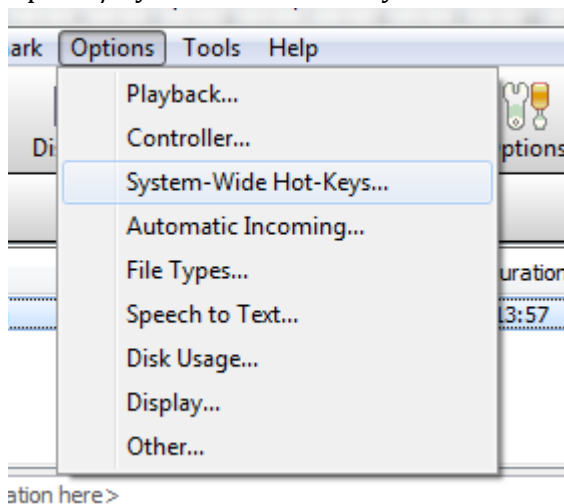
ark Options Tools Help

Playback...
Controller...
System-Wide Hot-Keys...
Automatic Incoming...
File Types...
Speech to Text...
Disk Usage...
Display...
Other...

Di

ptions

uration
13:57

ation here>